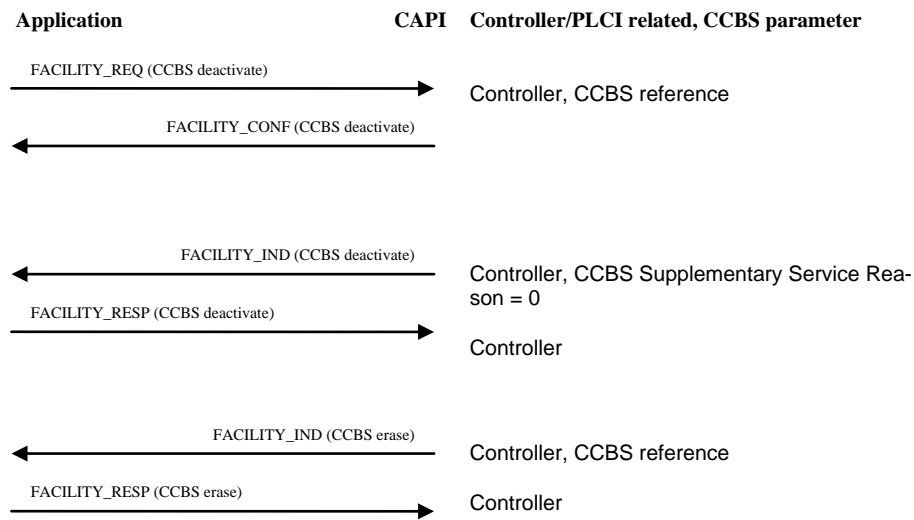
Application

CAPI

Controller/PLCI related, CCBS parameter

FACILITY_REQ (CCBS deactivate)

Controller, CCBS reference

FACILITY_CONF (CCBS deactivate)

FACILITY_IND (CCBS deactivate)

Controller, CCBS Supplementary Service Reason = 0

FACILITY_RESP (CCBS deactivate)

Controller

FACILITY_IND (CCBS erase)

Controller, CCBS reference

FACILITY_RESP (CCBS erase)

Controller